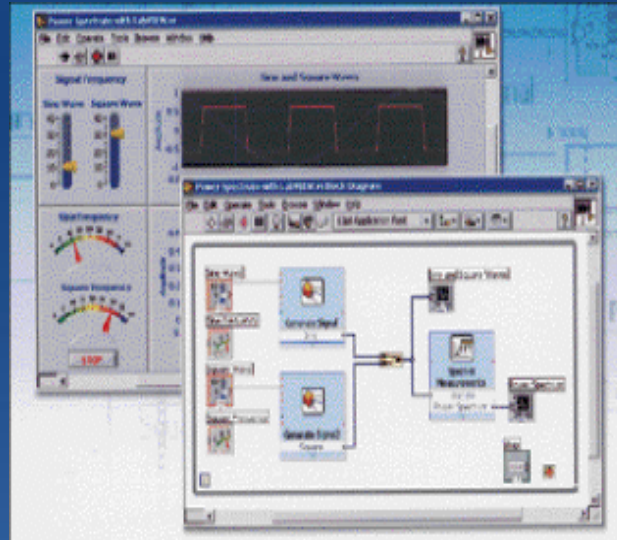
Power Spectrum with LabVIEW.vi
File Edit Operate Tools Browse Window Help
Signal Frequency
Sine Wave
Square Wave
Sine and Square Waves
Amplitude
Sine Frequency
Square Frequency
STOP
Power Spectrum with LabVIEW.vi Block Diagram
File Edit Operate Tools Browse Window Help
13pt Application Font
Sine Wave
Sine Frequency
Square Wave
Square Frequency
Generate Signal
Sine
Generate Signal2
Square
Sine and Square Waves
Spectral Measurements
Power Spectrum
Power Spectrum
Stop